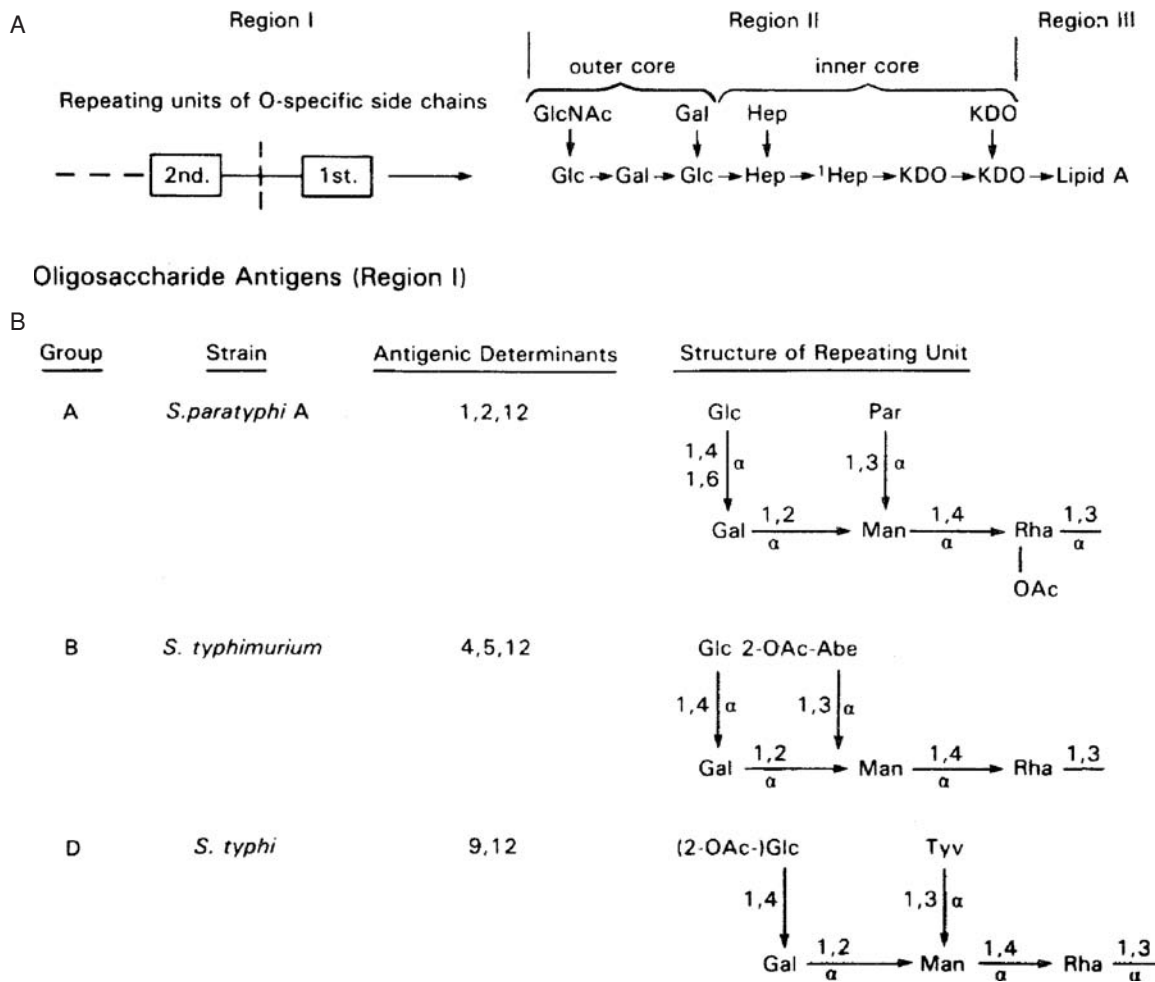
A

Region I

Region II

Region III

outer core

inner core

Repeating units of O-specific side chains

2nd.

1st.

GlcNAc

Gal

Hep

KDO

Glc → Gal → Glc → Hep → $^1$Hep → KDO → KDO → Lipid A

Oligosaccharide Antigens (Region I)

B

| Group | Strain | Antigenic Determinants | Structure of Repeating Unit |
|---|---|---|---|
| A | *S.paratyphi* A | 1,2,12 | Glc (1,4 / 1,6 α) → Gal $\xrightarrow[\alpha]{1,2}$ Man $\xrightarrow[\alpha]{1,4}$ Rha $\xrightarrow[\alpha]{1,3}$; Par (1,3 α) → Man; Rha – OAc |
| B | *S. typhimurium* | 4,5,12 | Glc (1,4 α) → Gal $\xrightarrow[\alpha]{1,2}$ Man $\xrightarrow[\alpha]{1,4}$ Rha $\xrightarrow{1,3}$; 2-OAc-Abe (1,3 α) → Man |
| D | *S. typhi* | 9,12 | (2-OAc-)Glc (1,4) → Gal $\xrightarrow[\alpha]{1,2}$ Man $\xrightarrow[\alpha]{1,4}$ Rha $\xrightarrow[\alpha]{1,3}$; Tyv (1,3 α) → Man |